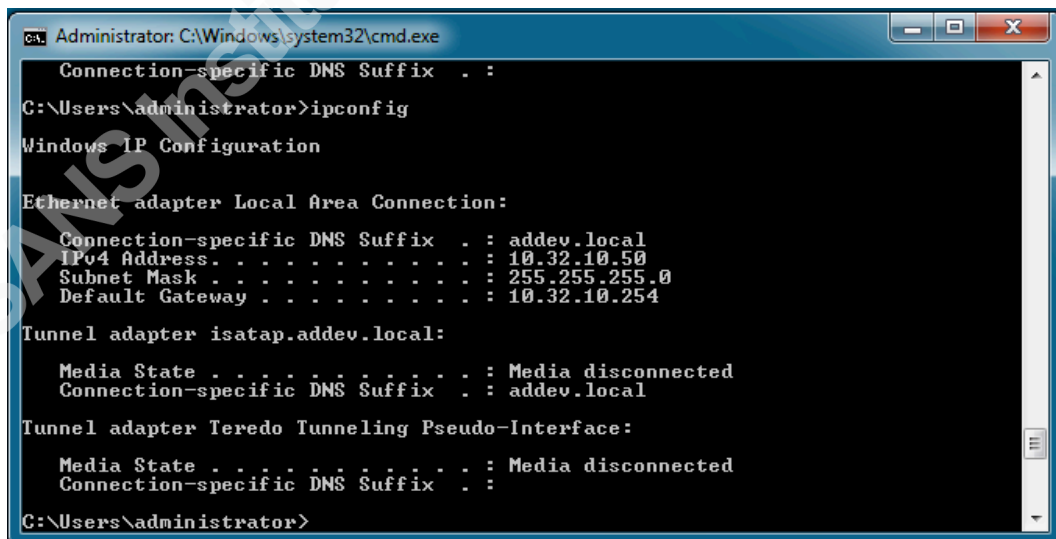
Administrator: C:\Windows\system32\cmd.exe

Connection-specific DNS Suffix . :

C:\Users\administrator>ipconfig

Windows IP Configuration

Ethernet adapter Local Area Connection:

Connection-specific DNS Suffix . : addev.local
IPv4 Address. . . . . . . . . . . : 10.32.10.50
Subnet Mask . . . . . . . . . . . : 255.255.255.0
Default Gateway . . . . . . . . . : 10.32.10.254

Tunnel adapter isatap.addev.local:

Media State . . . . . . . . . . . : Media disconnected
Connection-specific DNS Suffix . : addev.local

Tunnel adapter Teredo Tunneling Pseudo-Interface:

Media State . . . . . . . . . . . : Media disconnected
Connection-specific DNS Suffix . :

C:\Users\administrator>

SANS Instit